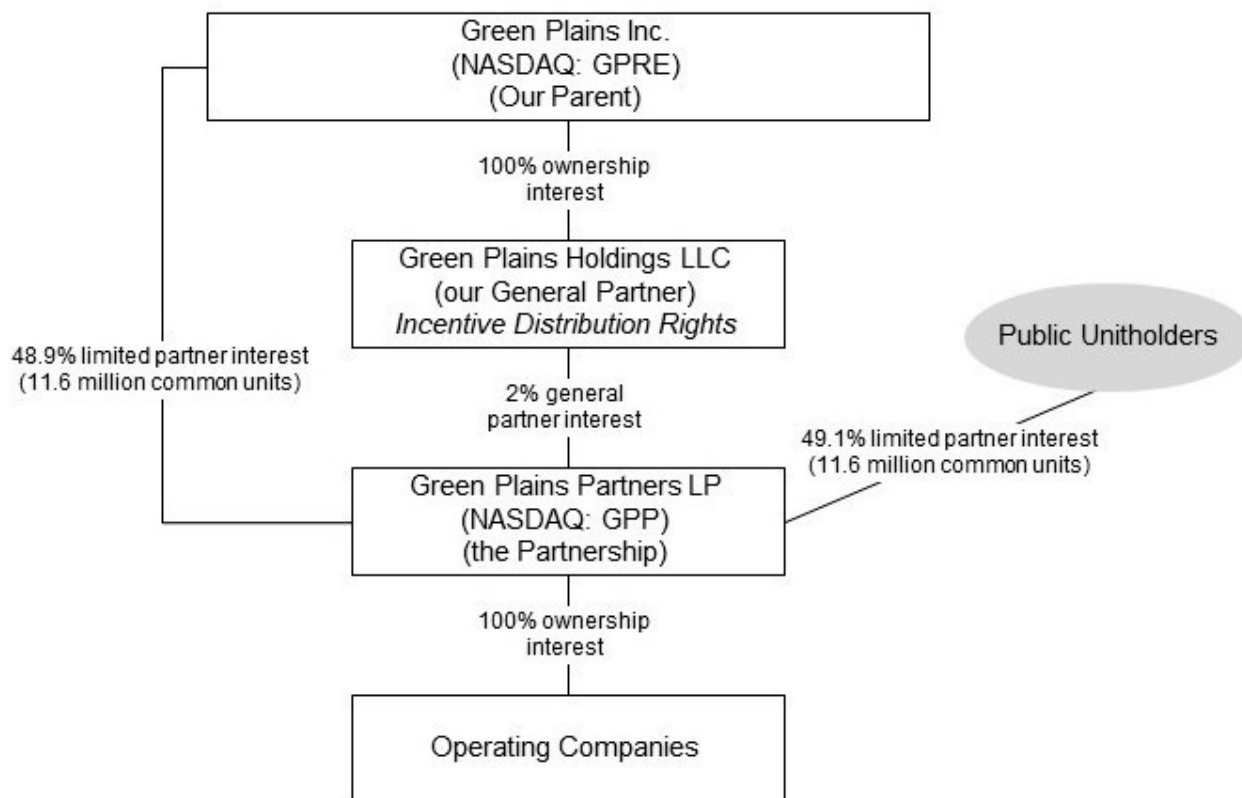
Green Plains Inc.
(NASDAQ: GPRE)
(Our Parent)

100% ownership interest

Green Plains Holdings LLC
(our General Partner)
*Incentive Distribution Rights*

48.9% limited partner interest
(11.6 million common units)

Public Unitholders

2% general partner interest

49.1% limited partner interest
(11.6 million common units)

Green Plains Partners LP
(NASDAQ: GPP)
(the Partnership)

100% ownership interest

Operating Companies